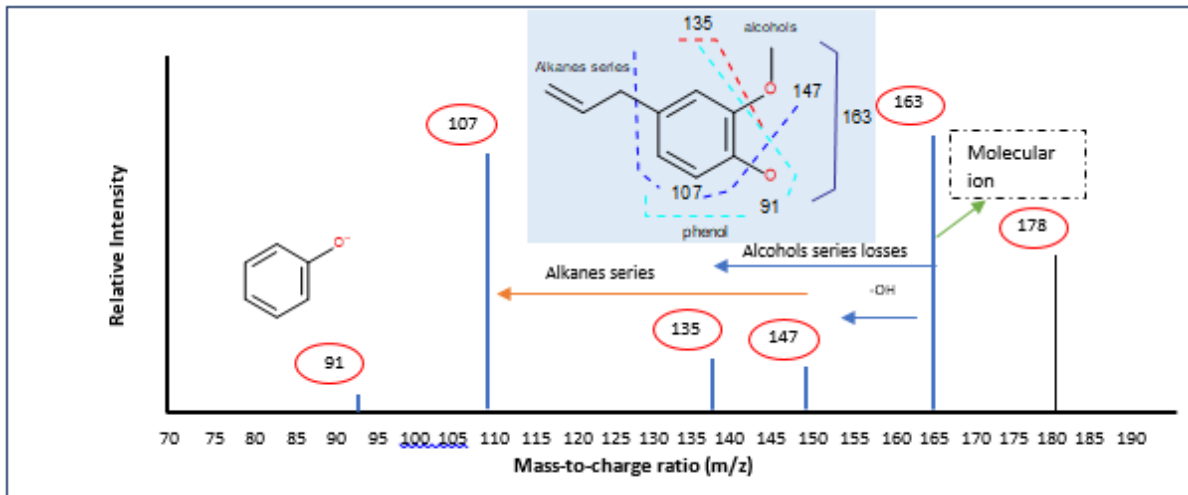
135
alcohols
Alkanes series
147
163
107
91
phenol
163
107
Molecular ion
178
Relative Intensity
Alcohols series losses
Alkanes series
-OH
135
147
91
70 75 80 85 90 95 100 105 110 115 120 125 130 135 140 145 150 155 160 165 170 175 180 185 190
Mass-to-charge ratio (m/z)